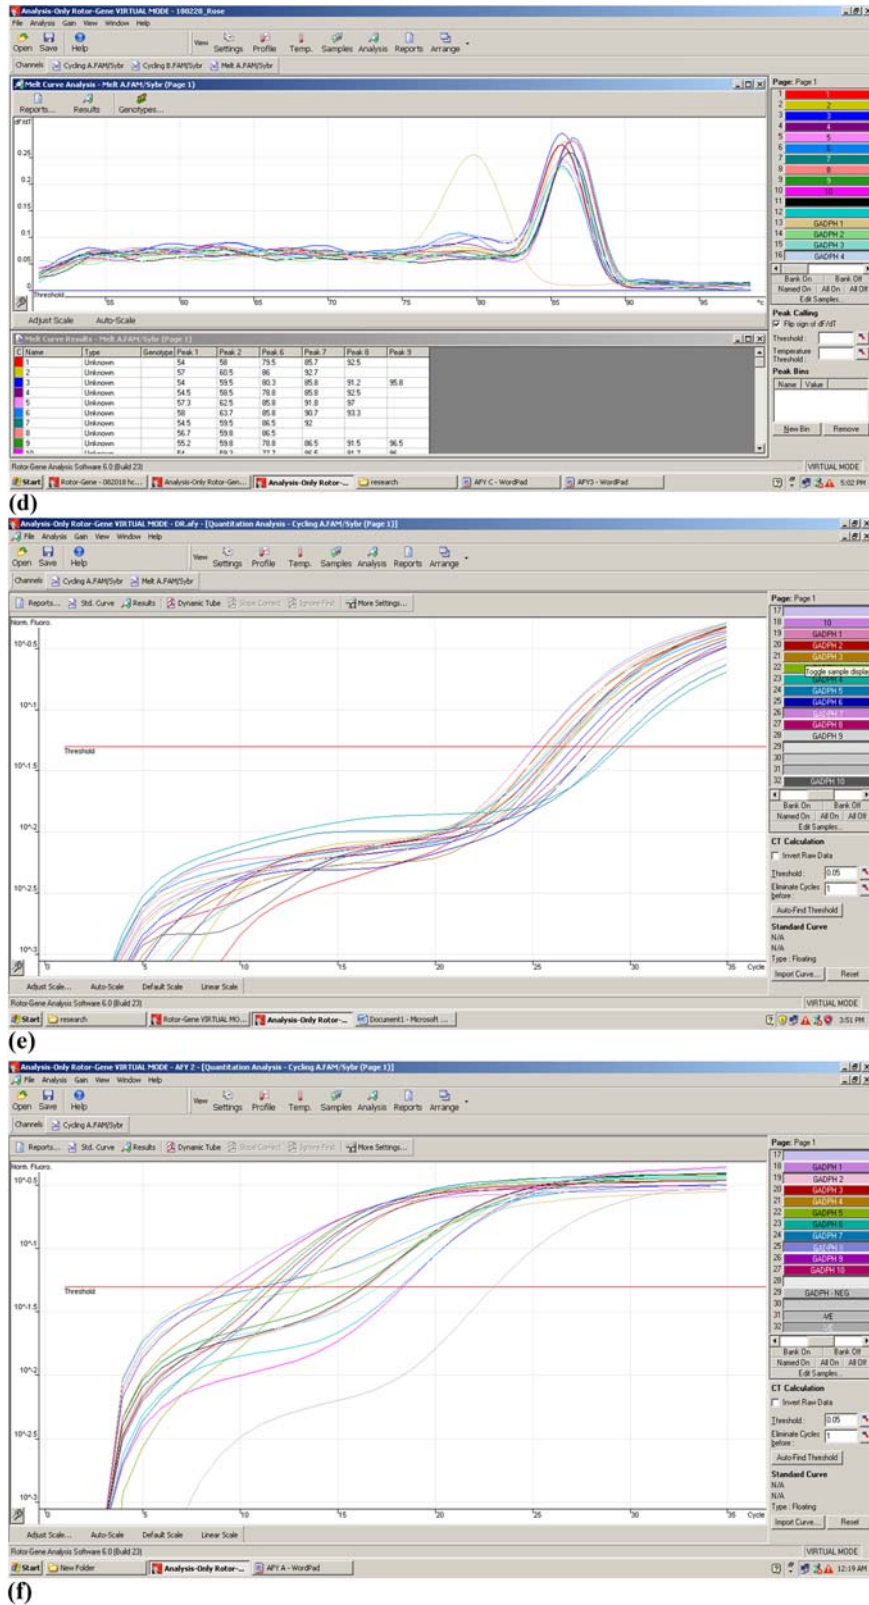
Analysis-Only Rotor-Gene VIRTUAL MODE - 180228_Rose
File Analysis Gain View Window Help
Open Save Help View Settings Profile Temp. Samples Analysis Reports Arrange
Channels Cycling A.FAM/Sybr Cycling B.FAM/Sybr Melt A.FAM/Sybr
Melt Curve Analysis - Melt A.FAM/Sybr (Page 1)
Reports... Results Genotypes...
dF/dT
0.25
0.2
0.15
0.1
0.05
Threshold
55 60 65 70 75 80 85 90 95 °C
Adjust Scale Auto-Scale
Melt Curve Results - Melt A.FAM/Sybr (Page 1)

| C | Name | Type | Genotype | Peak 1 | Peak 2 | Peak 6 | Peak 7 | Peak 8 | Peak 9 |
|---|---|---|---|---|---|---|---|---|---|
| | 1 | Unknown | | 54 | 58 | 79.5 | 85.7 | 92.5 | |
| | 2 | Unknown | | 57 | 60.5 | 86 | 92.7 | | |
| | 3 | Unknown | | 54 | 59.5 | 80.3 | 85.8 | 91.2 | 95.8 |
| | 4 | Unknown | | 54.5 | 58.5 | 78.8 | 85.8 | 92.5 | |
| | 5 | Unknown | | 57.3 | 62.5 | 85.8 | 91.8 | 97 | |
| | 6 | Unknown | | 58 | 63.7 | 85.8 | 90.7 | 93.3 | |
| | 7 | Unknown | | 54.5 | 59.5 | 86.5 | 92 | | |
| | 8 | Unknown | | 56.7 | 59.8 | 86.5 | | | |
| | 9 | Unknown | | 55.2 | 59.8 | 78.8 | 86.5 | 91.5 | 96.5 |
| | 10 | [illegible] | | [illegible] | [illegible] | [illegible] | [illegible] | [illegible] | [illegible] |

Page: Page 1
1 1
2 2
3 3
4 4
5 5
6 6
7 7
8 8
9 9
10 10
11
12
13 GADPH 1
14 GADPH 2
15 GADPH 3
16 GADPH 4
Bank On Bank Off
Named On All On All Off
Edit Samples...
Peak Calling
Flip sign of dF/dT
Threshold:
Temperature Threshold:
Peak Bins
Name Value
New Bin Remove
Rotor-Gene Analysis Software 6.0 (Build 23)
VIRTUAL MODE
Start Rotor-Gene - 082018 hc... Analysis-Only Rotor-Gen... Analysis-Only Rotor-... research AFY C - WordPad AFY3 - WordPad 5:02 PM
(d)

Analysis-Only Rotor-Gene VIRTUAL MODE - DR.afy - [Quantitation Analysis - Cycling A.FAM/Sybr (Page 1)]
File Analysis Gain View Window Help
Open Save Help View Settings Profile Temp. Samples Analysis Reports Arrange
Channels Cycling A.FAM/Sybr Melt A.FAM/Sybr
Reports... Std. Curve Results Dynamic Tube Slope Correct Ignore First More Settings...
Norm. Fluoro.
10^-0.5
10^-1
Threshold
10^-1.5
10^-2
10^-2.5
10^-3
0 5 10 15 20 25 30 35 Cycle
Adjust Scale... Auto-Scale Default Scale Linear Scale
Page: Page 1
17
18 10
19 GADPH 1
20 GADPH 2
21 GADPH 3
22 Toggle sample display
23 GADPH 4
24 GADPH 5
25 GADPH 6
26 GADPH 7
27 GADPH 8
28 GADPH 9
29
30
31
32 GADPH 10
Bank On Bank Off
Named On All On All Off
Edit Samples...
CT Calculation
Invert Raw Data
Threshold: 0.05
Eliminate Cycles before: 1
Auto-Find Threshold
Standard Curve
N/A
N/A
Type: Floating
Import Curve... Reset
Rotor-Gene Analysis Software 6.0 (Build 23)
VIRTUAL MODE
Start research Rotor-Gene VIRTUAL MO... Analysis-Only Rotor-... Document1 - Microsoft ... 3:51 PM
(e)

Analysis-Only Rotor-Gene VIRTUAL MODE - AFY 2 - [Quantitation Analysis - Cycling A.FAM/Sybr (Page 1)]
File Analysis Gain View Window Help
Open Save Help View Settings Profile Temp. Samples Analysis Reports Arrange
Channels Cycling A.FAM/Sybr
Reports... Std. Curve Results Dynamic Tube Slope Correct Ignore First More Settings...
Norm. Fluoro.
10^-0.5
10^-1
Threshold
10^-1.5
10^-2
10^-2.5
10^-3
0 5 10 15 20 25 30 35 Cycle
Adjust Scale... Auto-Scale Default Scale Linear Scale
Page: Page 1
17
18 GADPH 1
19 GADPH 2
20 GADPH 3
21 GADPH 4
22 GADPH 5
23 GADPH 6
24 GADPH 7
25 GADPH 8
26 GADPH 9
27 GADPH 10
28
29 GADPH - NEG
30
31 4/E
32
Bank On Bank Off
Named On All On All Off
Edit Samples...
CT Calculation
Invert Raw Data
Threshold: 0.05
Eliminate Cycles before: 1
Auto-Find Threshold
Standard Curve
N/A
N/A
Type: Floating
Import Curve... Reset
Rotor-Gene Analysis Software 6.0 (Build 23)
VIRTUAL MODE
Start New Folder Analysis-Only Rotor-... AFY A - WordPad 12:19 AM
(f)